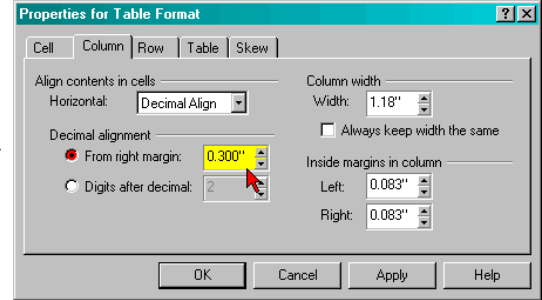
Properties for Table Format

? X

Cell Column Row Table Skew

Align contents in cells

Horizontal: Decimal Align

Decimal alignment

From right margin: 0.300"

Digits after decimal: 2

Column width

Width: 1.18"

Always keep width the same

Inside margins in column

Left: 0.083"

Right: 0.083"

OK Cancel Apply Help